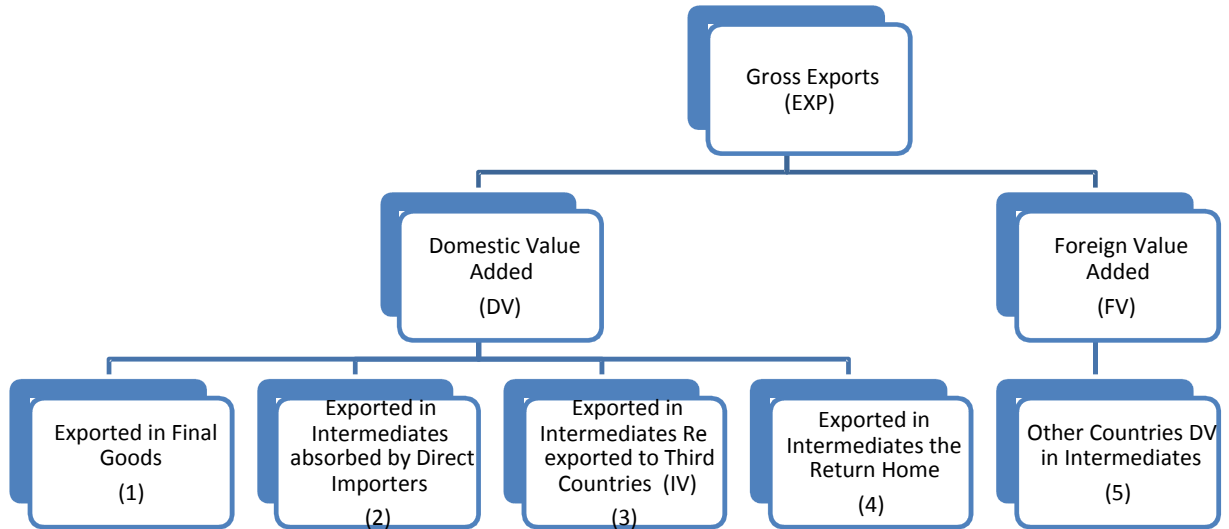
Gross Exports
(EXP)

Domestic Value Added
(DV)

Foreign Value Added
(FV)

Exported in Final Goods
(1)

Exported in Intermediates absorbed by Direct Importers
(2)

Exported in Intermediates Re exported to Third Countries (IV)
(3)

Exported in Intermediates the Return Home
(4)

Other Countries DV in Intermediates
(5)